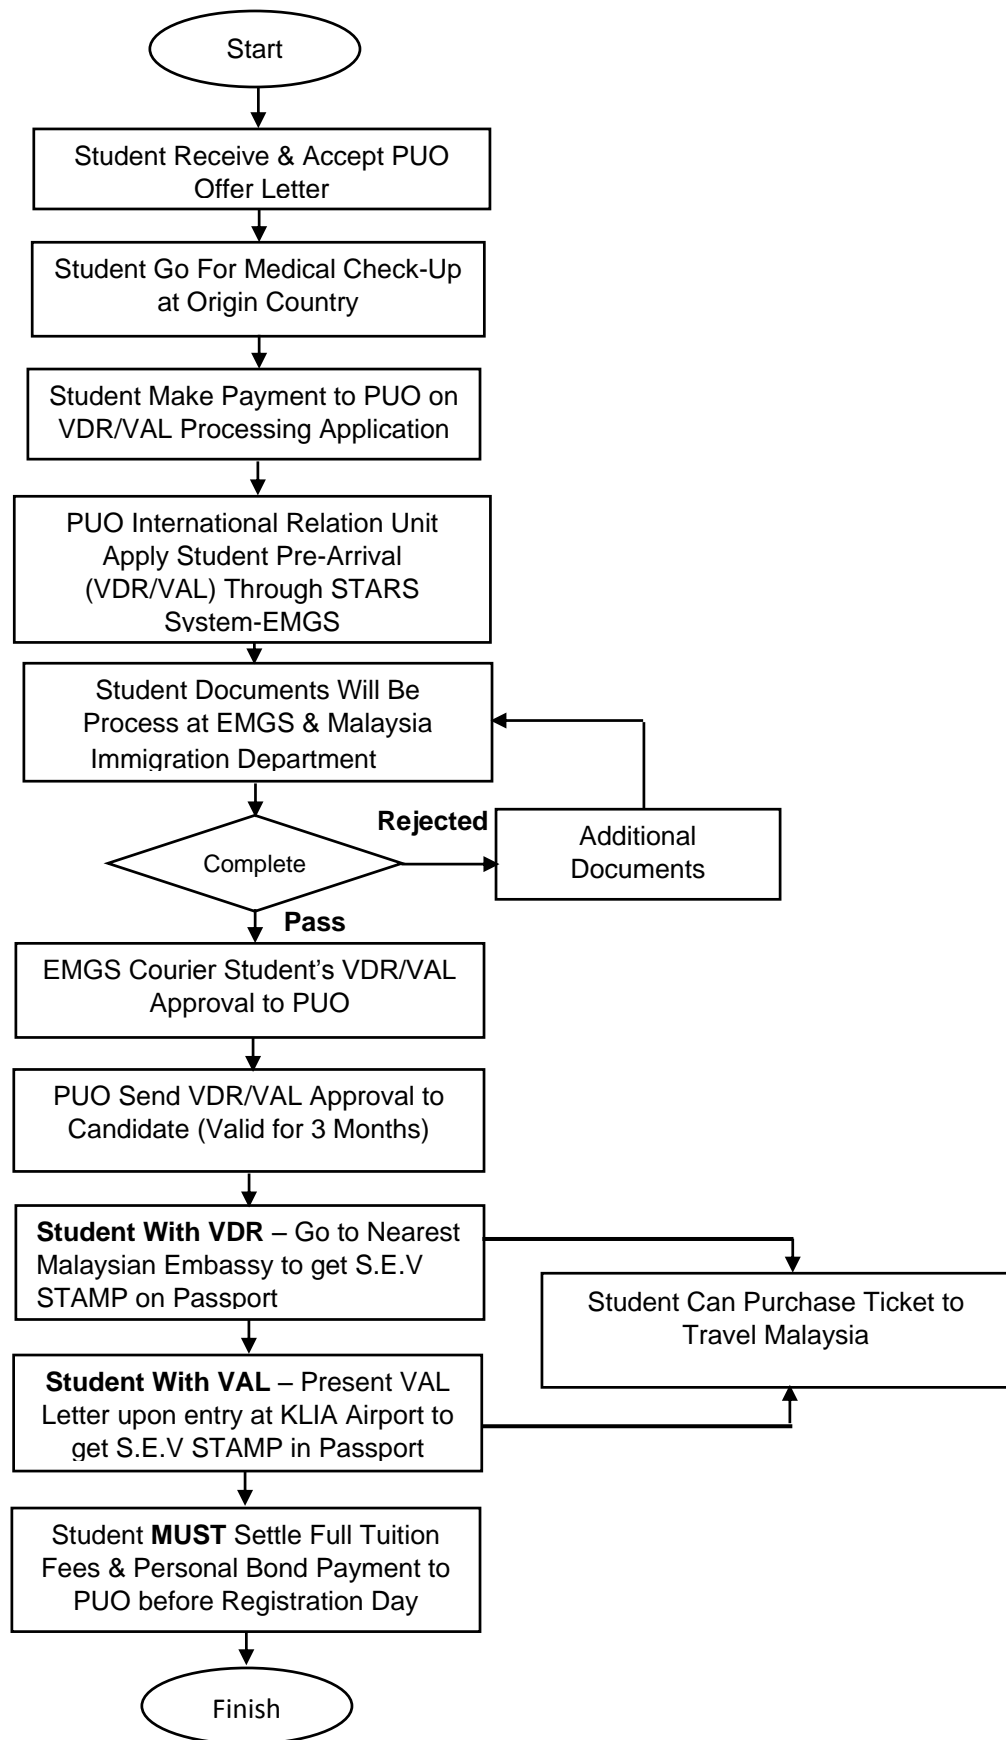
Start

Student Receive & Accept PUO Offer Letter

Student Go For Medical Check-Up at Origin Country

Student Make Payment to PUO on VDR/VAL Processing Application

PUO International Relation Unit Apply Student Pre-Arrival (VDR/VAL) Through STARS System-EMGS

Student Documents Will Be Process at EMGS & Malaysia Immigration Department

Complete

Rejected

Additional Documents

Pass

EMGS Courier Student's VDR/VAL Approval to PUO

PUO Send VDR/VAL Approval to Candidate (Valid for 3 Months)

**Student With VDR** – Go to Nearest Malaysian Embassy to get S.E.V STAMP on Passport

Student Can Purchase Ticket to Travel Malaysia

**Student With VAL** – Present VAL Letter upon entry at KLIA Airport to get S.E.V STAMP in Passport

Student **MUST** Settle Full Tuition Fees & Personal Bond Payment to PUO before Registration Day

Finish